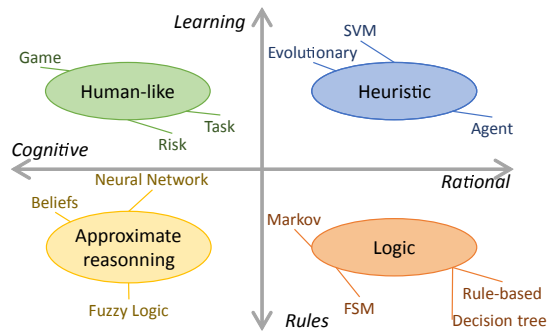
Learning

Game

Human-like

Task

Risk

SVM

Evolutionary

Heuristic

Agent

Cognitive

Rational

Neural Network

Beliefs

Approximate reasonning

Fuzzy Logic

Markov

Logic

FSM

Rule-based

Decision tree

Rules